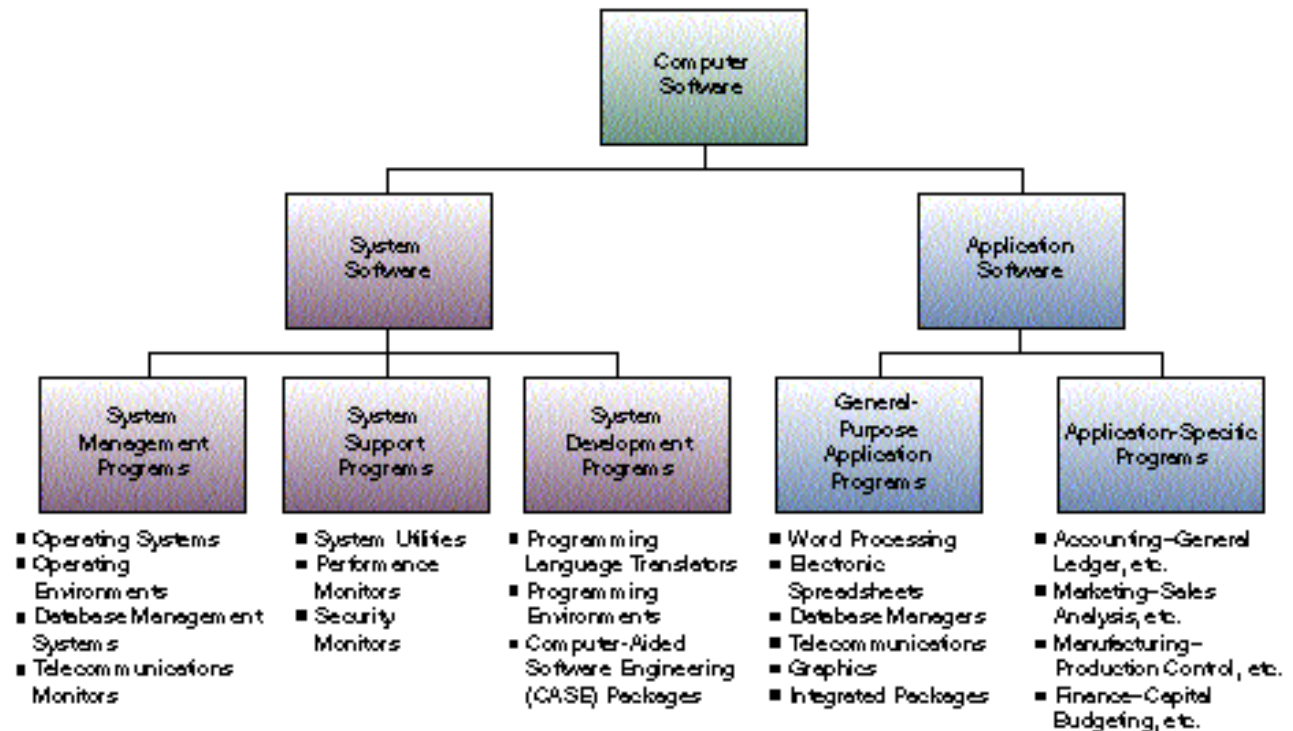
Computer Software

System Software

Application Software

System Management Programs

- Operating Systems
- Operating Environments
- Database Management Systems
- Telecommunications Monitors

System Support Programs

- System Utilities
- Performance Monitors
- Security Monitors

System Development Programs

- Programming Language Translators
- Programming Environments
- Computer-Aided Software Engineering (CASE) Packages

General-Purpose Application Programs

- Word Processing
- Electronic Spreadsheets
- Database Managers
- Telecommunications
- Graphics
- Integrated Packages

Application-Specific Programs

- Accounting–General Ledger, etc.
- Marketing–Sales Analysis, etc.
- Manufacturing–Production Control, etc.
- Finance–Capital Budgeting, etc.